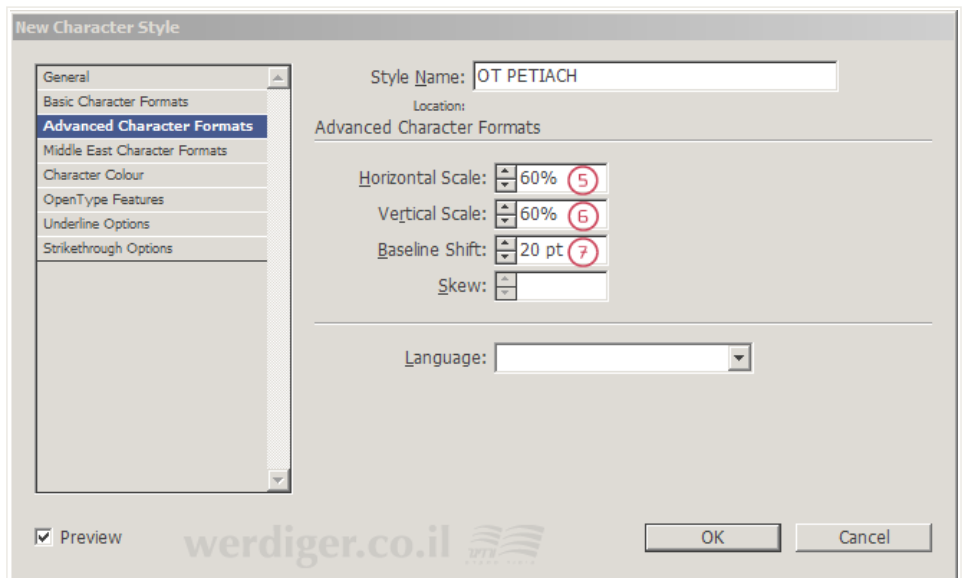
New Character Style

General
Basic Character Formats
Advanced Character Formats
Middle East Character Formats
Character Colour
OpenType Features
Underline Options
Strikethrough Options

Style Name: OT PETIACH
Location:
Advanced Character Formats

Horizontal Scale: 60% 5
Vertical Scale: 60% 6
Baseline Shift: 20 pt 7
Skew:

Language:

Preview
werdiger.co.il
OK
Cancel